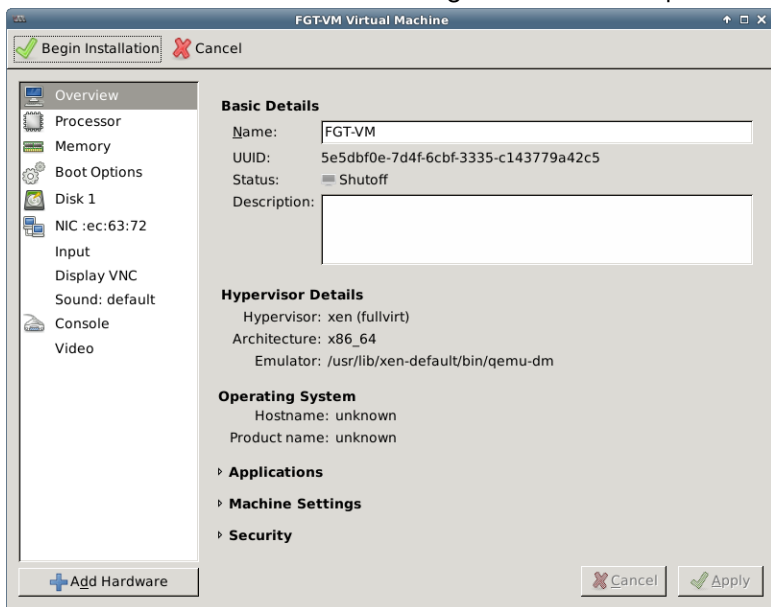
FGT-VM Virtual Machine

Begin Installation Cancel

Overview
Processor
Memory
Boot Options
Disk 1
NIC :ec:63:72
Input
Display VNC
Sound: default
Console
Video

Basic Details
Name: FGT-VM
UUID: 5e5dbf0e-7d4f-6cbf-3335-c143779a42c5
Status: Shutoff
Description:

Hypervisor Details
Hypervisor: xen (fullvirt)
Architecture: x86_64
Emulator: /usr/lib/xen-default/bin/qemu-dm

Operating System
Hostname: unknown
Product name: unknown

Applications

Machine Settings

Security

Add Hardware

Cancel Apply